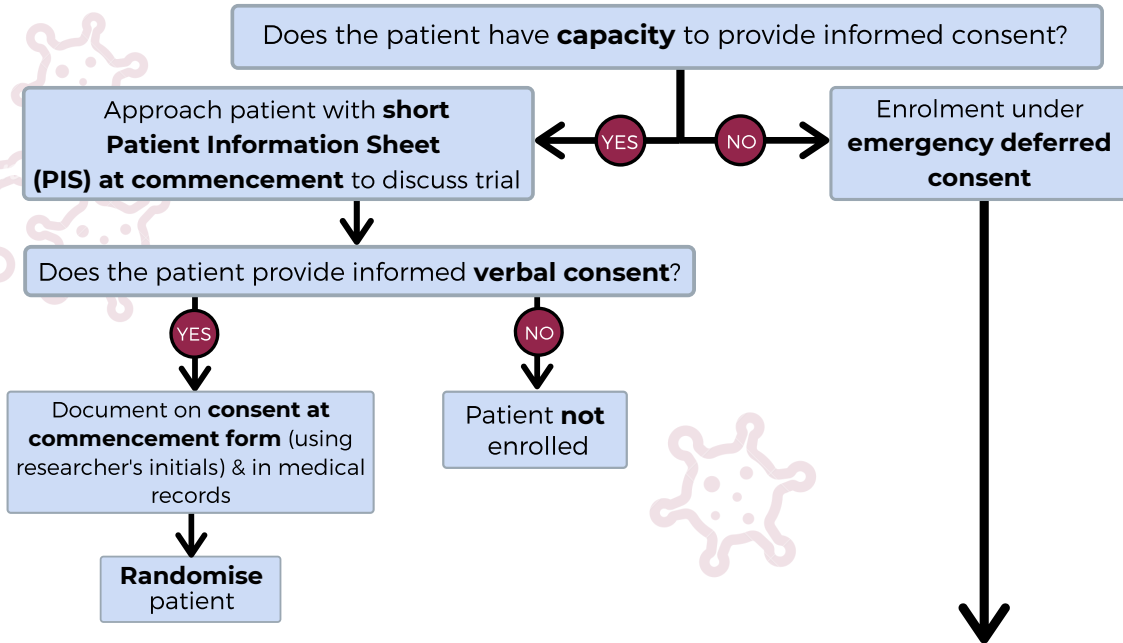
Does the patient have **capacity** to provide informed consent?

YES

NO

Approach patient with **short Patient Information Sheet (PIS) at commencement** to discuss trial

Enrolment under **emergency deferred consent**

Does the patient provide informed **verbal consent**?

YES

NO

Document on **consent at commencement form** (using researcher's initials) & in medical records

Patient **not** enrolled

**Randomise** patient